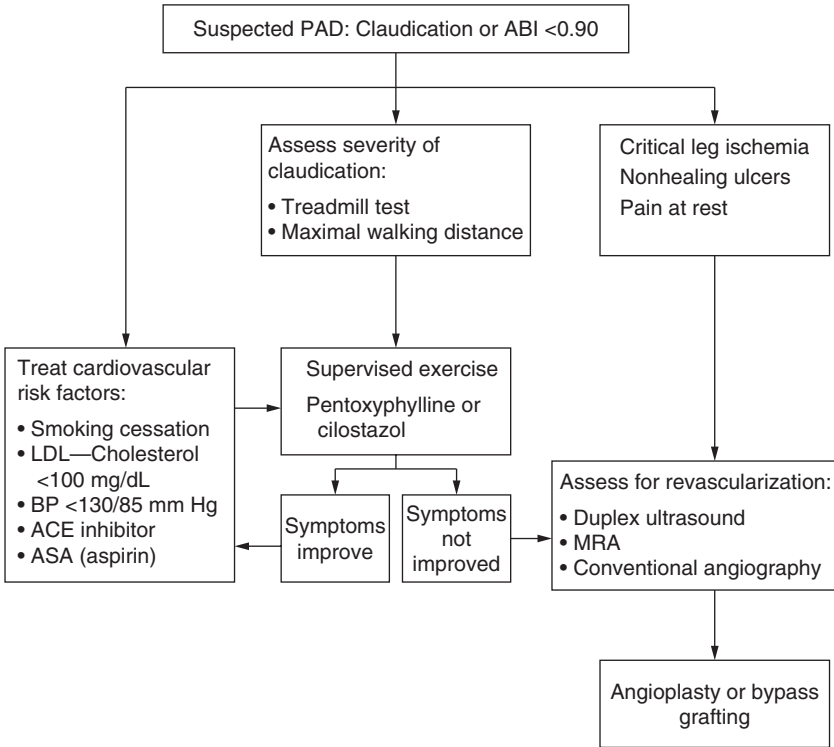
Suspected PAD: Claudication or ABI <0.90

Assess severity of claudication:
• Treadmill test
• Maximal walking distance

Critical leg ischemia
Nonhealing ulcers
Pain at rest

Treat cardiovascular risk factors:
• Smoking cessation
• LDL—Cholesterol <100 mg/dL
• BP <130/85 mm Hg
• ACE inhibitor
• ASA (aspirin)

Supervised exercise
Pentoxyphylline or cilostazol

Symptoms improve

Symptoms not improved

Assess for revascularization:
• Duplex ultrasound
• MRA
• Conventional angiography

Angioplasty or bypass grafting